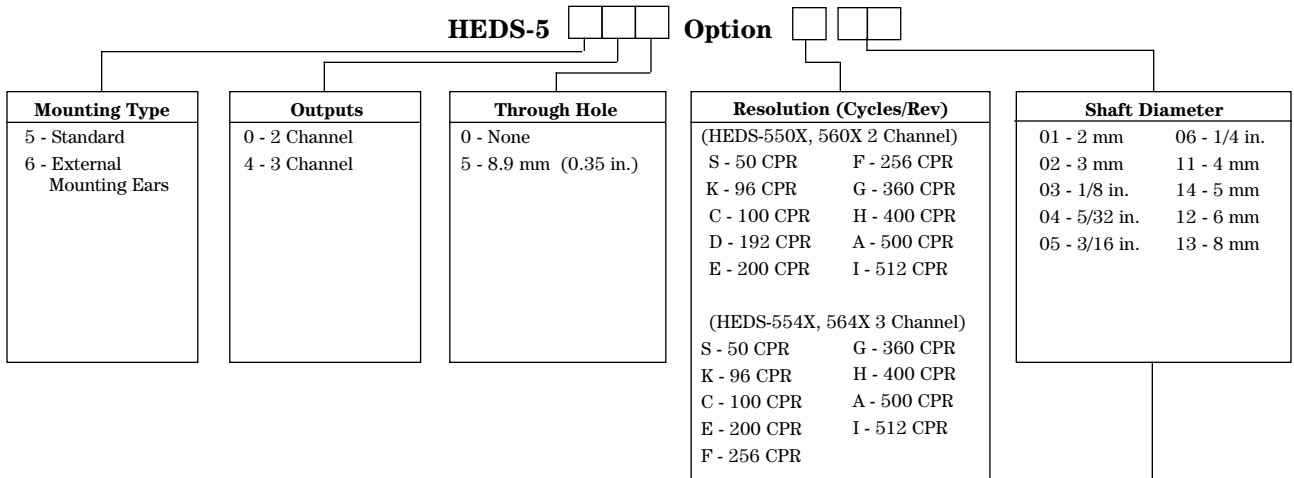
HEDS-5 Option

Mounting Type
5 - Standard
6 - External Mounting Ears

Outputs
0 - 2 Channel
4 - 3 Channel

Through Hole
0 - None
5 - 8.9 mm (0.35 in.)

Resolution (Cycles/Rev)
(HEDS-550X, 560X 2 Channel)
S - 50 CPR
K - 96 CPR
C - 100 CPR
D - 192 CPR
E - 200 CPR
F - 256 CPR
G - 360 CPR
H - 400 CPR
A - 500 CPR
I - 512 CPR

(HEDS-554X, 564X 3 Channel)
S - 50 CPR
K - 96 CPR
C - 100 CPR
E - 200 CPR
F - 256 CPR
G - 360 CPR
H - 400 CPR
A - 500 CPR
I - 512 CPR

Shaft Diameter
01 - 2 mm
02 - 3 mm
03 - 1/8 in.
04 - 5/32 in.
05 - 3/16 in.
06 - 1/4 in.
11 - 4 mm
14 - 5 mm
12 - 6 mm
13 - 8 mm